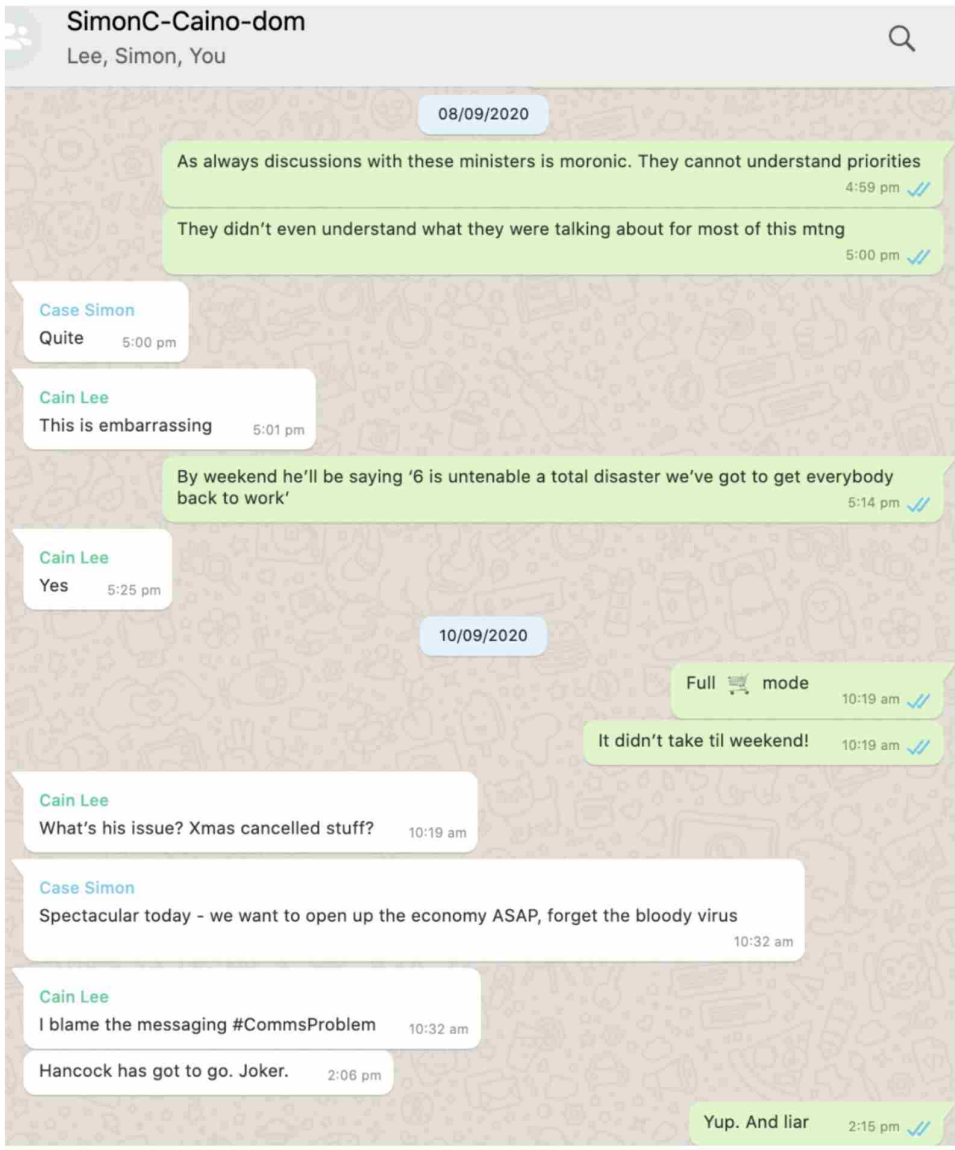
SimonC-Caino-dom
Lee, Simon, You

08/09/2020

As always discussions with these ministers is moronic. They cannot understand priorities
4:59 pm

They didn't even understand what they were talking about for most of this mtng
5:00 pm

Case Simon
Quite 5:00 pm

Cain Lee
This is embarrassing 5:01 pm

By weekend he'll be saying '6 is untenable a total disaster we've got to get everybody back to work'
5:14 pm

Cain Lee
Yes 5:25 pm

10/09/2020

Full 🛒 mode
10:19 am

It didn't take til weekend! 10:19 am

Cain Lee
What's his issue? Xmas cancelled stuff? 10:19 am

Case Simon
Spectacular today - we want to open up the economy ASAP, forget the bloody virus
10:32 am

Cain Lee
I blame the messaging #CommsProblem 10:32 am

Hancock has got to go. Joker. 2:06 pm

Yup. And liar 2:15 pm